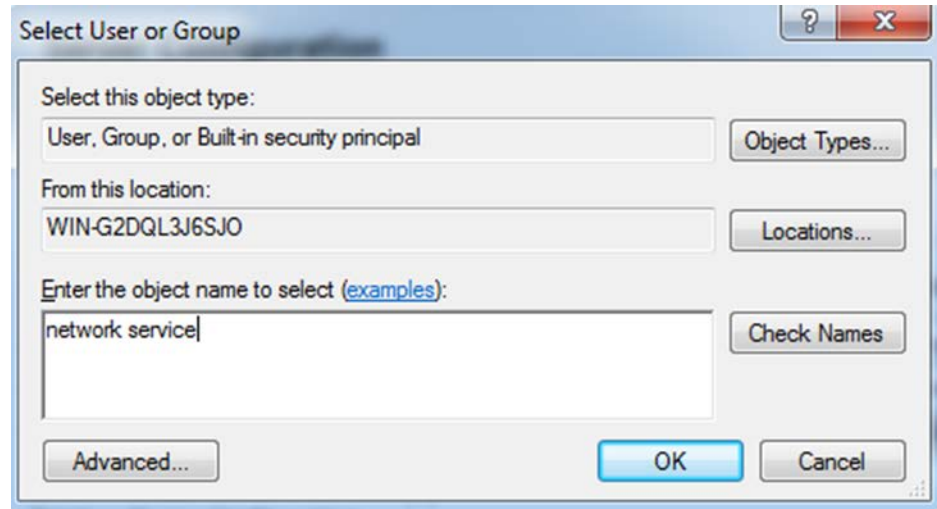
Select User or Group

?

X

Select this object type:

User, Group, or Built-in security principal

Object Types...

From this location:

WIN-G2DQL3J6SJO

Locations...

Enter the object name to select (examples):

network service

Check Names

Advanced...

OK

Cancel